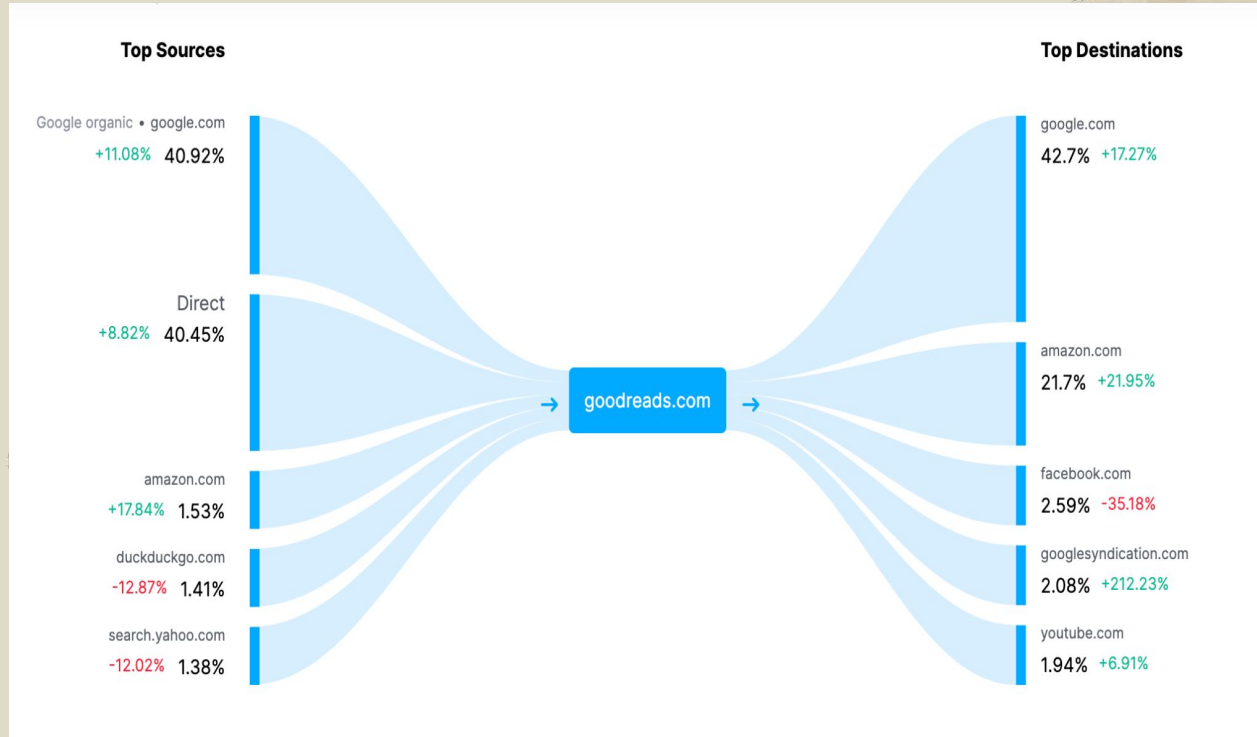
Top Sources

Google organic • google.com
+11.08% 40.92%

Direct
+8.82% 40.45%

amazon.com
+17.84% 1.53%

duckduckgo.com
-12.87% 1.41%

search.yahoo.com
-12.02% 1.38%

goodreads.com

Top Destinations

google.com
42.7% +17.27%

amazon.com
21.7% +21.95%

facebook.com
2.59% -35.18%

googlesyndication.com
2.08% +212.23%

youtube.com
1.94% +6.91%